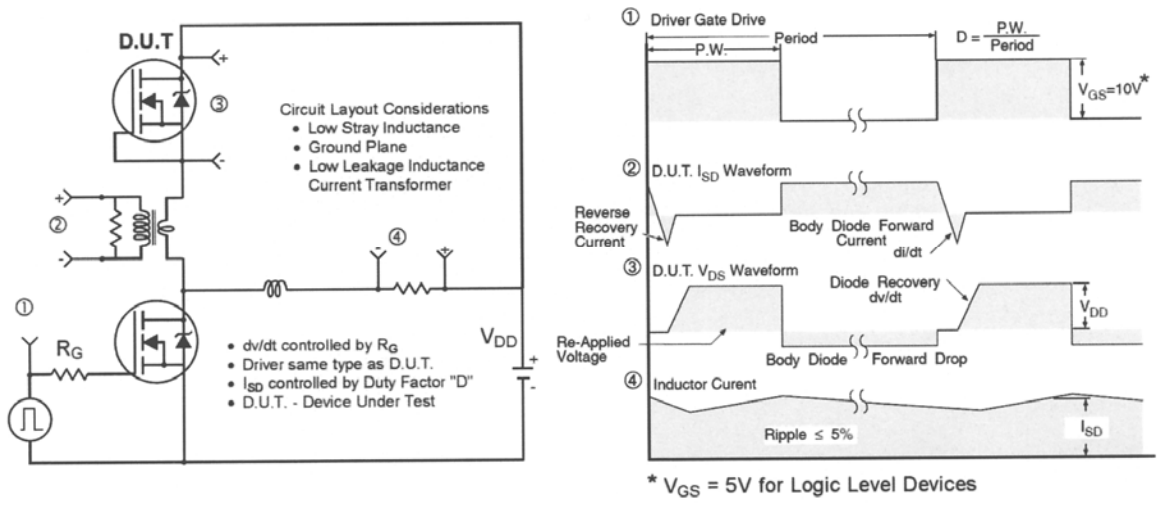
D.U.T

+

③

-

Circuit Layout Considerations
• Low Stray Inductance
• Ground Plane
• Low Leakage Inductance Current Transformer

+

②

-

④

-

+

①

$R_G$

$V_{DD}$

+

-

• dv/dt controlled by $R_G$
• Driver same type as D.U.T.
• $I_{SD}$ controlled by Duty Factor "D"
• D.U.T. - Device Under Test

① Driver Gate Drive

P.W.

Period

$D = \frac{P.W.}{Period}$

$V_{GS}=10V^*$

② D.U.T. $I_{SD}$ Waveform

Reverse Recovery Current

Body Diode Forward Current

di/dt

③ D.U.T. $V_{DS}$ Waveform

Diode Recovery dv/dt

$V_{DD}$

Re-Applied Voltage

Body Diode Forward Drop

④ Inductor Curent

Ripple ≤ 5%

$I_{SD}$

* $V_{GS}$ = 5V for Logic Level Devices